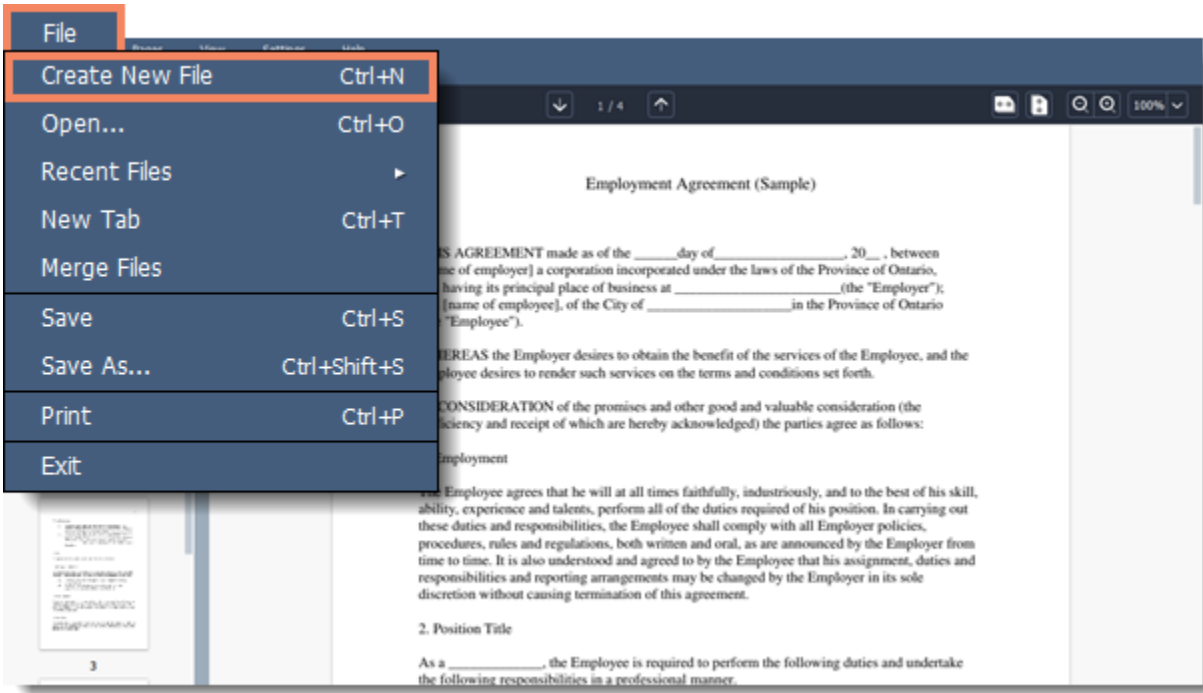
File

Pages View Settings Help

Create New File Ctrl+N
Open... Ctrl+O
Recent Files ▸
New Tab Ctrl+T
Merge Files
Save Ctrl+S
Save As... Ctrl+Shift+S
Print Ctrl+P
Exit

1 / 4

100%

Employment Agreement (Sample)

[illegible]S AGREEMENT made as of the ______day of__________________, 20__ , between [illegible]me of employer] a corporation incorporated under the laws of the Province of Ontario, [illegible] having its principal place of business at ________________________(the "Employer"); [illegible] [name of employee], of the City of ____________________in the Province of Ontario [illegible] "Employee").

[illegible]EREAS the Employer desires to obtain the benefit of the services of the Employee, and the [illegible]ployee desires to render such services on the terms and conditions set forth.

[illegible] CONSIDERATION of the promises and other good and valuable consideration (the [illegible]ficiency and receipt of which are hereby acknowledged) the parties agree as follows:

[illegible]mployment

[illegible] Employee agrees that he will at all times faithfully, industriously, and to the best of his skill, ability, experience and talents, perform all of the duties required of his position. In carrying out these duties and responsibilities, the Employee shall comply with all Employer policies, procedures, rules and regulations, both written and oral, as are announced by the Employer from time to time. It is also understood and agreed to by the Employee that his assignment, duties and responsibilities and reporting arrangements may be changed by the Employer in its sole discretion without causing termination of this agreement.

2. Position Title

As a ______________, the Employee is required to perform the following duties and undertake the following responsibilities in a professional manner.

3